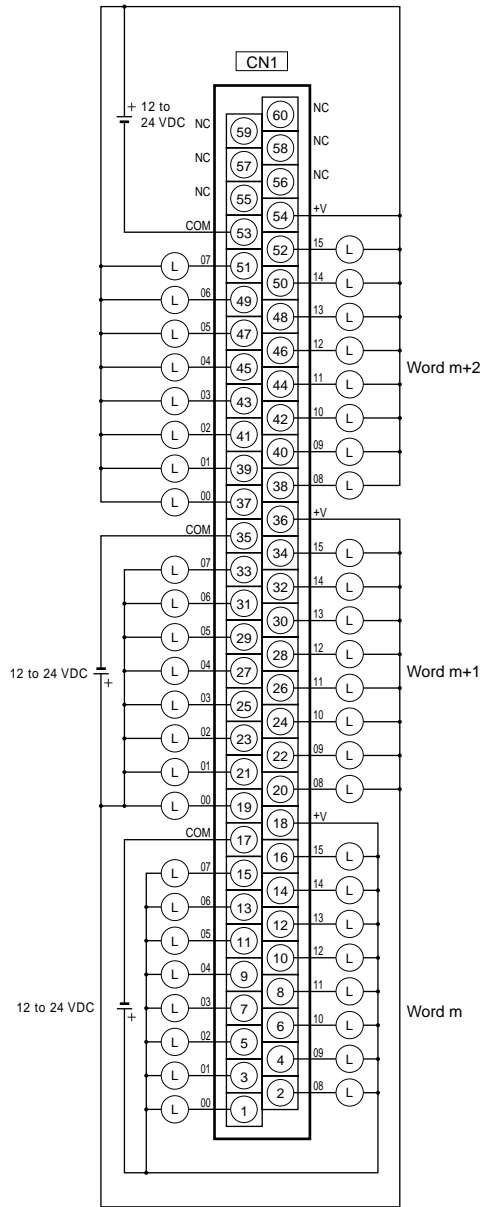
CN1

+ 12 to 24 VDC

NC 60
NC 59
58 NC
NC 57
56 NC
NC 55
COM 53
54 +V
07 L 51
52 15 L
06 L 49
50 14 L
05 L 47
48 13 L
04 L 45
46 12 L
03 L 43
44 11 L
02 L 41
42 10 L
01 L 39
40 09 L
00 L 37
38 08 L

Word m+2

COM 35
36 +V
07 L 33
34 15 L
06 L 31
32 14 L
05 L 29
30 13 L
04 L 27
28 12 L
03 L 25
26 11 L
02 L 23
24 10 L
01 L 21
22 09 L
00 L 19
20 08 L

12 to 24 VDC +

Word m+1

COM 17
18 +V
07 L 15
16 15 L
06 L 13
14 14 L
05 L 11
12 13 L
04 L 9
10 12 L
03 L 7
8 11 L
02 L 5
6 10 L
01 L 3
4 09 L
00 L 1
2 08 L

12 to 24 VDC +

Word m